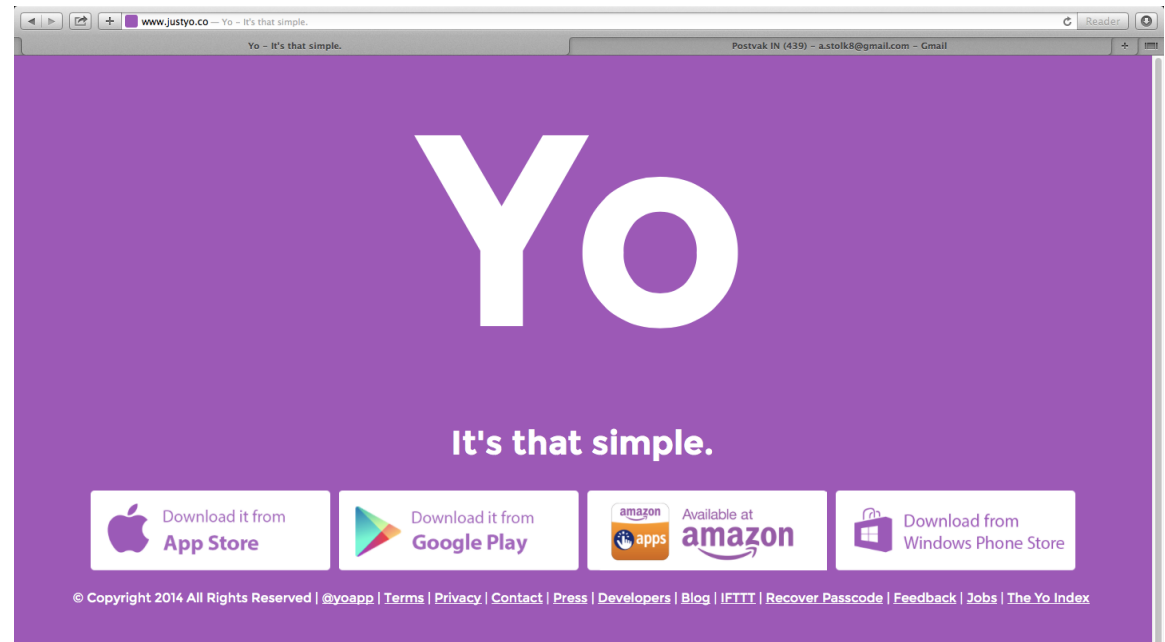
www.justyo.co — Yo – It's that simple.

Reader

Yo – It's that simple.

Postvak IN (439) – a.stolk8@gmail.com – Gmail

Yo

It's that simple.

Download it from App Store

Download it from Google Play

amazon apps Available at amazon

Download from Windows Phone Store

© Copyright 2014 All Rights Reserved | @yoapp | Terms | Privacy | Contact | Press | Developers | Blog | IFTTT | Recover Passcode | Feedback | Jobs | The Yo Index